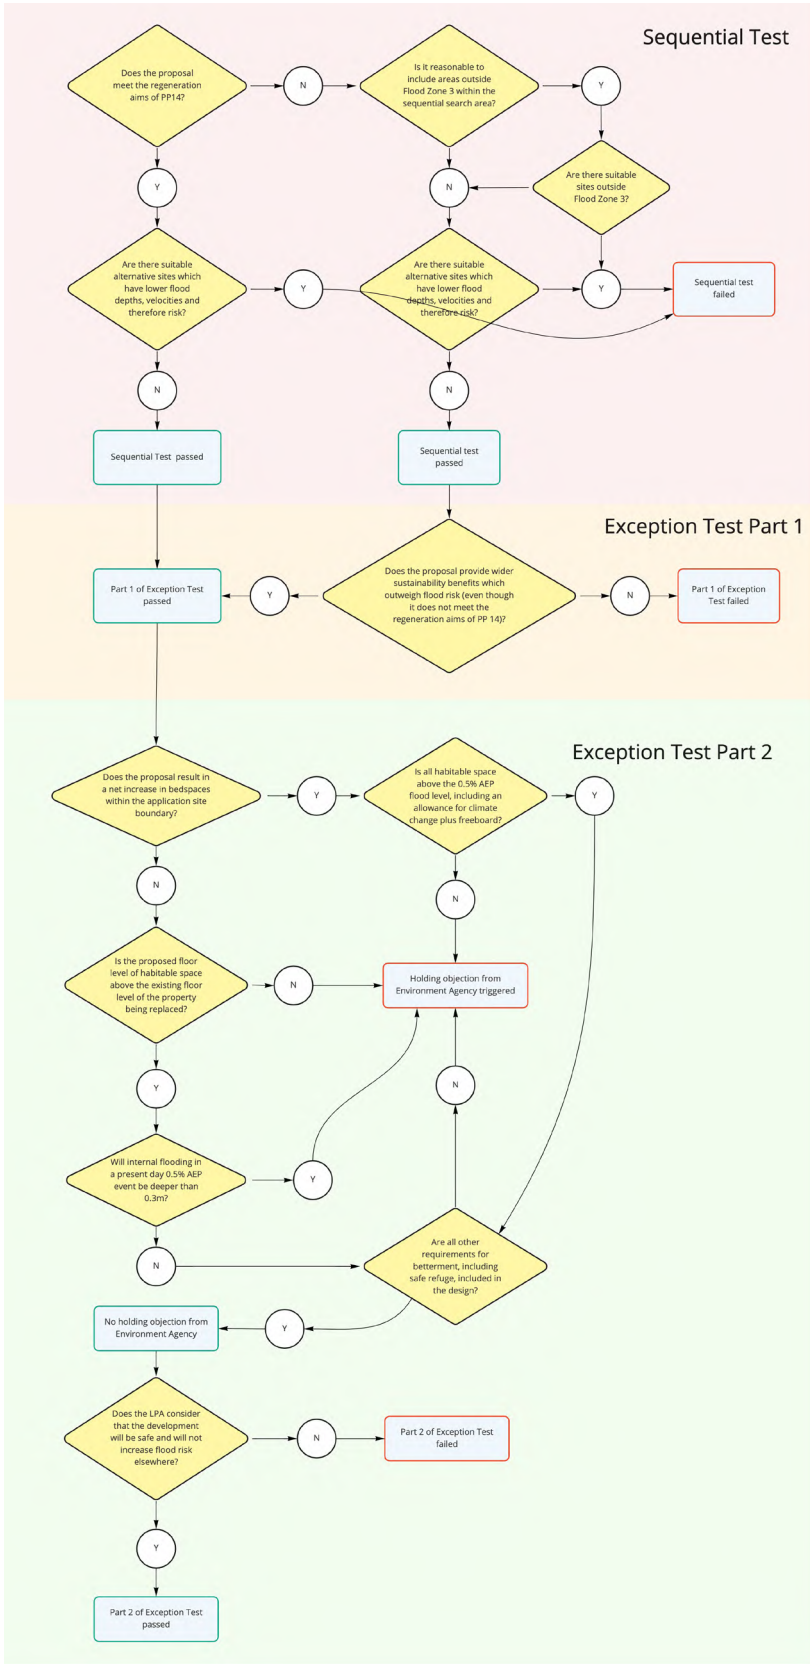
Sequential Test

Does the proposal meet the regeneration aims of PP14?

N

Is it reasonable to include areas outside Flood Zone 3 within the sequential search area?

Y

Y

N

Are there suitable sites outside Flood Zone 3?

Are there suitable alternative sites which have lower flood depths, velocities and therefore risk?

Y

Are there suitable alternative sites which have lower flood depths, velocities and therefore risk?

Y

Sequential test failed

N

N

Sequential Test passed

Sequential test passed

Exception Test Part 1

Part 1 of Exception Test passed

Y

Does the proposal provide wider sustainability benefits which outweigh flood risk (even though it does not meet the regeneration aims of PP 14)?

N

Part 1 of Exception Test failed

Exception Test Part 2

Does the proposal result in a net increase in bedspaces within the application site boundary?

Y

Is all habitable space above the 0.5% AEP flood level, including an allowance for climate change plus freeboard?

Y

N

N

Is the proposed floor level of habitable space above the existing floor level of the property being replaced?

N

Holding objection from Environment Agency triggered

Y

N

Will internal flooding in a present day 0.5% AEP event be deeper than 0.3m?

Y

N

Are all other requirements for betterment, including safe refuge, included in the design?

No holding objection from Environment Agency

Y

Does the LPA consider that the development will be safe and will not increase flood risk elsewhere?

N

Part 2 of Exception Test failed

Y

Part 2 of Exception Test passed